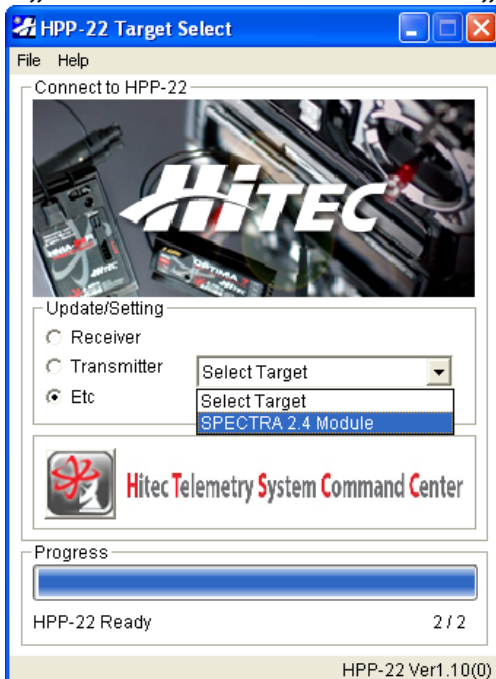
HPP-22 Target Select

File Help

Connect to HPP-22

HiTEC

OPTIMA 7

Update/Setting

Receiver

Transmitter

Etc

Select Target

Select Target

SPECTRA 2.4 Module

Hitec Telemetry System Command Center

Progress

HPP-22 Ready

2 / 2

HPP-22 Ver1.10(0)